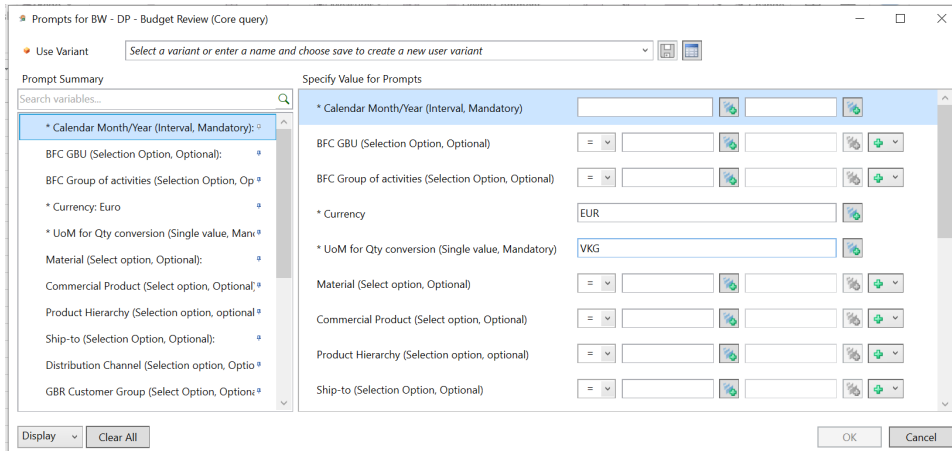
Prompts for BW - DP - Budget Review (Core query)

Use Variant

Select a variant or enter a name and choose save to create a new user variant

Prompt Summary

Search variables...

* Calendar Month/Year (Interval, Mandatory):

BFC GBU (Selection Option, Optional):

BFC Group of activities (Selection Option, Op

* Currency: Euro

* UoM for Qty conversion (Single value, Manc

Material (Select option, Optional):

Commercial Product (Select option, Optional)

Product Hierarchy (Selection option, optional

Ship-to (Selection Option, Optional):

Distribution Channel (Selection option, Optio

GBR Customer Group (Select Option, Optiona

Specify Value for Prompts

* Calendar Month/Year (Interval, Mandatory)

BFC GBU (Selection Option, Optional)

=

BFC Group of activities (Selection Option, Optional)

=

* Currency

EUR

* UoM for Qty conversion (Single value, Mandatory)

VKG

Material (Select option, Optional)

=

Commercial Product (Select option, Optional)

=

Product Hierarchy (Selection option, optional)

=

Ship-to (Selection Option, Optional)

=

Display

Clear All

OK

Cancel